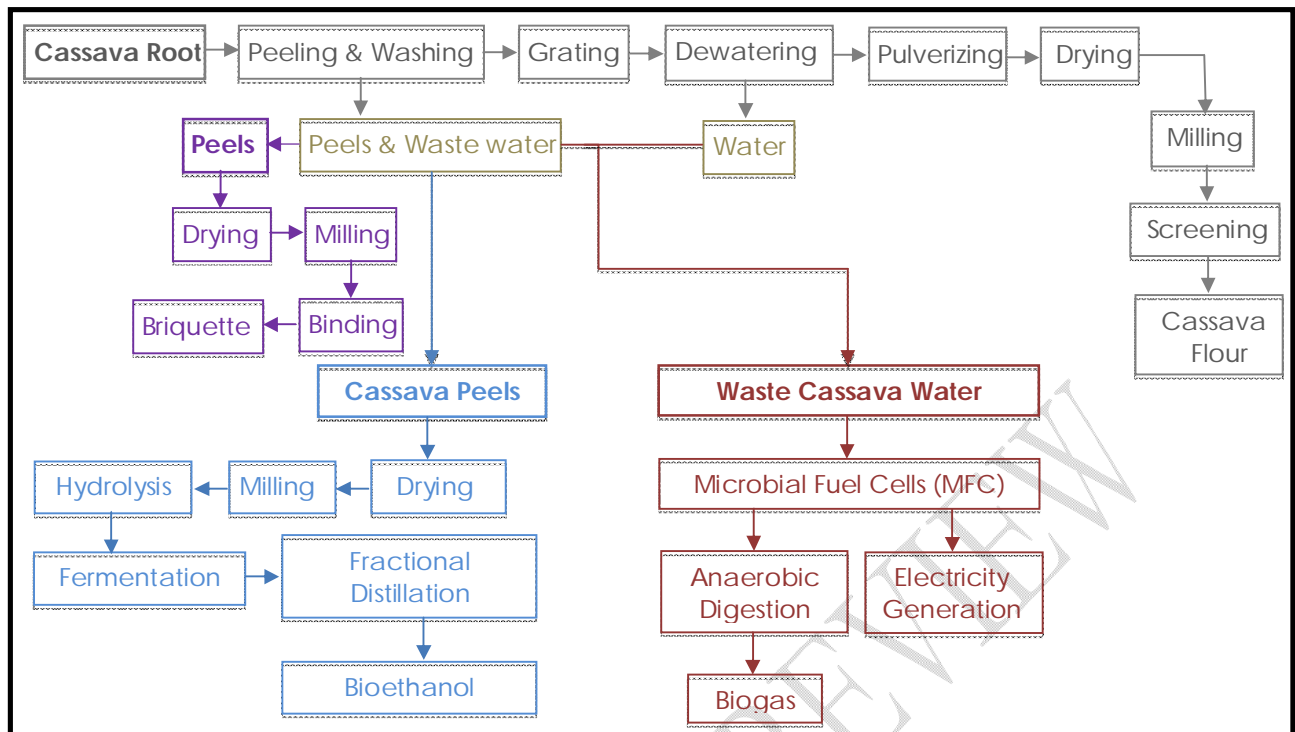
Cassava Root

Peeling & Washing

Grating

Dewatering

Pulverizing

Drying

Peels

Peels & Waste water

Water

Milling

Drying

Milling

Screening

Briquette

Binding

Cassava Flour

Cassava Peels

Waste Cassava Water

Hydrolysis

Milling

Drying

Microbial Fuel Cells (MFC)

Fermentation

Fractional Distillation

Anaerobic Digestion

Electricity Generation

Bioethanol

Biogas

PREVIEW